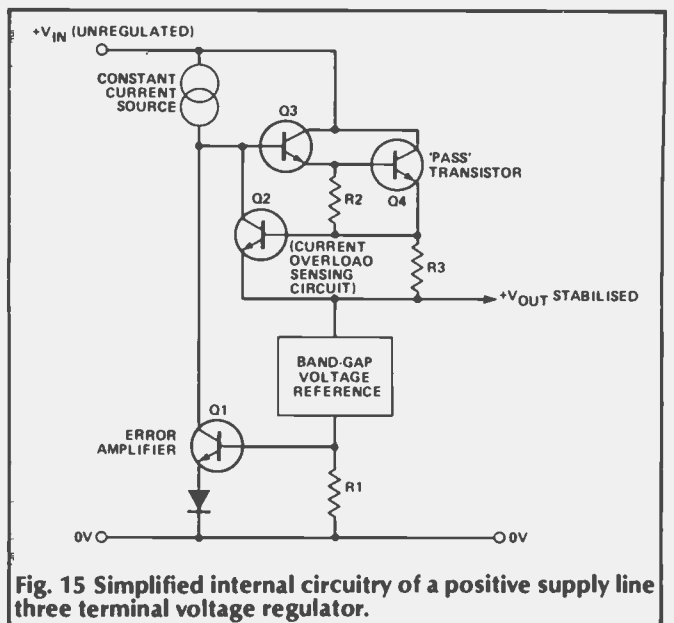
+$V_{IN}$ (UNREGULATED)

CONSTANT CURRENT SOURCE

Q3

'PASS' TRANSISTOR

Q4

R2

Q2

(CURRENT OVERLOAD SENSING CIRCUIT)

R3

+$V_{OUT}$ STABILISED

BAND-GAP VOLTAGE REFERENCE

Q1

ERROR AMPLIFIER

R1

0V

0V

Fig. 15 Simplified internal circuitry of a positive supply line three terminal voltage regulator.